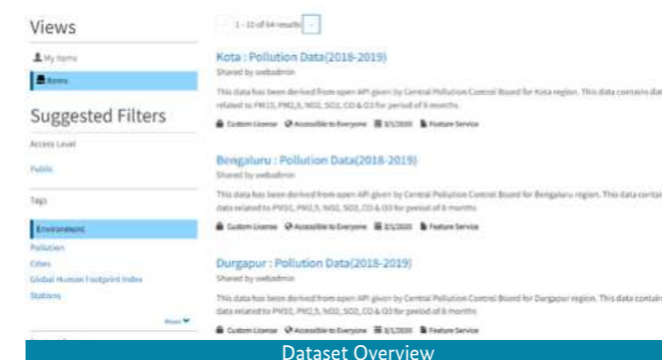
Views

My items

Items

Suggested Filters

Access Level

Public

Tags

Environment

Pollution

Cities

Global Human Footprint Index

Stations

More

1 - 10 of 64 results

Kota : Pollution Data(2018-2019)

Shared by webadmin

This data has been derived from open API given by Central Pollution Control Board for Kota region. This data contains dat related to PM10, PM2.5, NO2, SO2, CO & O3 for period of 6 months

Custom License Accessible to Everyone 3/1/2020 Feature Service

Bengaluru : Pollution Data(2018-2019)

Shared by webadmin

This data has been derived from open API given by Central Pollution Control Board for Bengaluru region. This data contai data related to PM10, PM2.5, NO2, SO2, CO & O3 for period of 6 months

Custom License Accessible to Everyone 3/1/2020 Feature Service

Durgapur : Pollution Data(2018-2019)

Shared by webadmin

This data has been derived from open API given by Central Pollution Control Board for Durgapur region. This data contai data related to PM10, PM2.5, NO2, SO2, CO & O3 for period of 6 months

Custom License Accessible to Everyone 3/1/2020 Feature Service

Dataset Overview